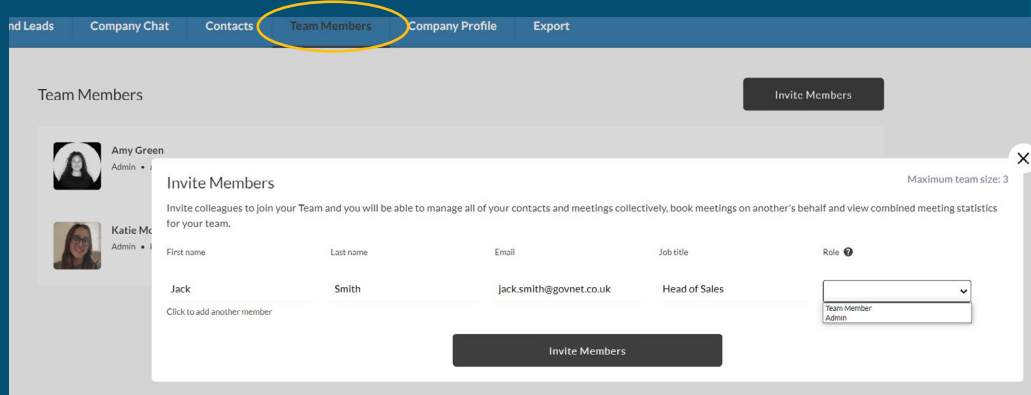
nd Leads Company Chat Contacts Team Members Company Profile Export

Team Members

Invite Members

Amy Green
Admin • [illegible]

Katie Mc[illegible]
Admin • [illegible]

Invite Members

Maximum team size: 3

Invite colleagues to join your Team and you will be able to manage all of your contacts and meetings collectively, book meetings on another's behalf and view combined meeting statistics for your team.

| First name | Last name | Email | Job title | Role |
|---|---|---|---|---|
| Jack | Smith | jack.smith@govnet.co.uk | Head of Sales | |

Team Member
Admin

Click to add another member

Invite Members